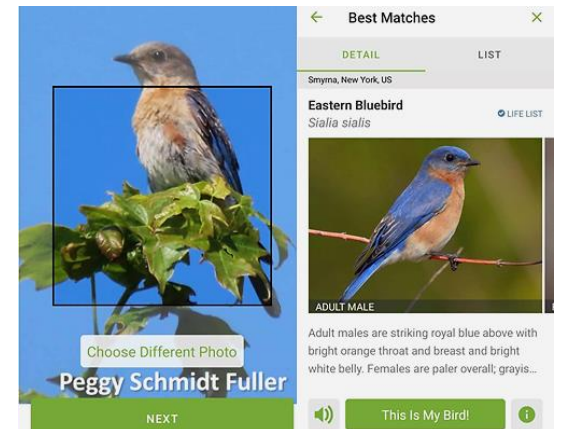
Choose Different Photo

Peggy Schmidt Fuller

NEXT

Best Matches

DETAIL

LIST

Smyrna, New York, US

Eastern Bluebird

Sialia sialis

LIFE LIST

ADULT MALE

Adult males are striking royal blue above with bright orange throat and breast and bright white belly. Females are paler overall; grayis...

This Is My Bird!